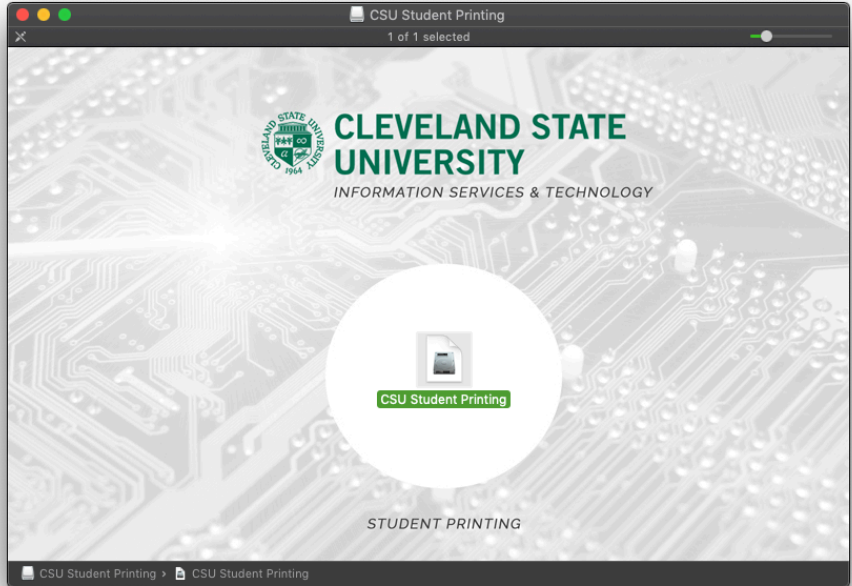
CSU Student Printing

1 of 1 selected

CLEVELAND STATE UNIVERSITY 1964

CLEVELAND STATE UNIVERSITY

INFORMATION SERVICES & TECHNOLOGY

CSU Student Printing

STUDENT PRINTING

CSU Student Printing › CSU Student Printing